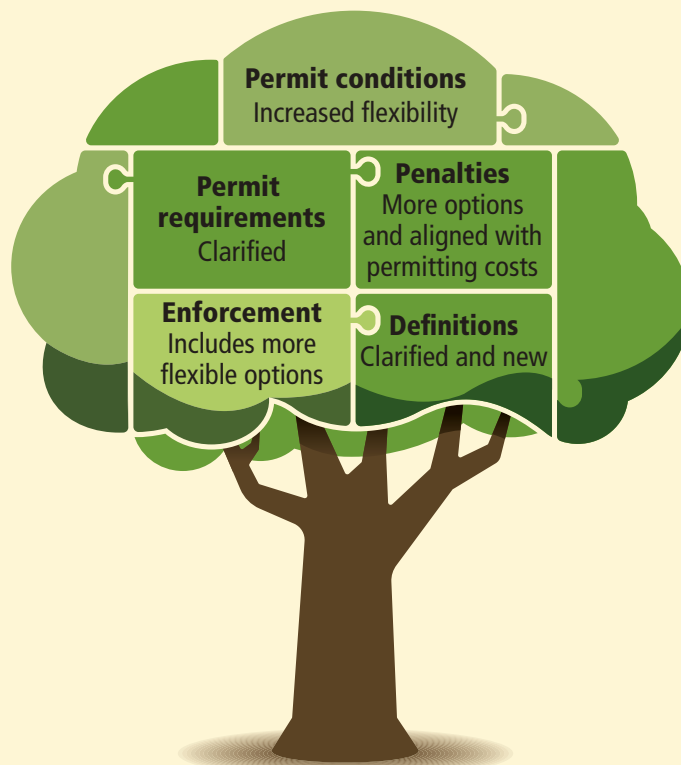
Permit conditions
Increased flexibility

Permit requirements
Clarified

Penalties
More options and aligned with permitting costs

Enforcement
Includes more flexible options

Definitions
Clarified and new